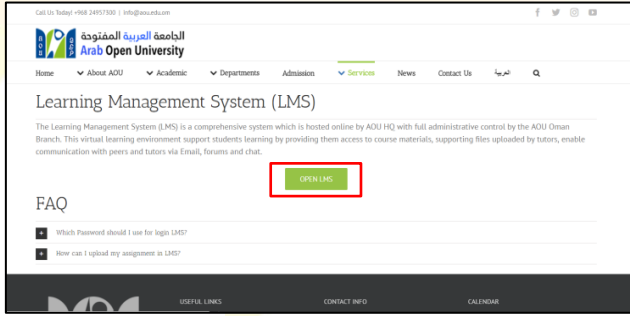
Call Us Today! +968 24957300 | info@aou.edu.om

الجامعة العربية المفتوحة
Arab Open University

Home
About AOU
Academic
Departments
Admission
Services
News
Contact Us
العربية

Learning Management System (LMS)

The Learning Management System (LMS) is a comprehensive system which is hosted online by AOU HQ with full administrative control by the AOU Oman Branch. This virtual learning environment support students learning by providing them access to course materials, supporting files uploaded by tutors, enable communication with peers and tutors via Email, forums and chat.

OPEN LMS

FAQ

Which Password should I use for login LMS?

How can I upload my assignment in LMS?

USEFUL LINKS
CONTACT INFO
CALENDAR